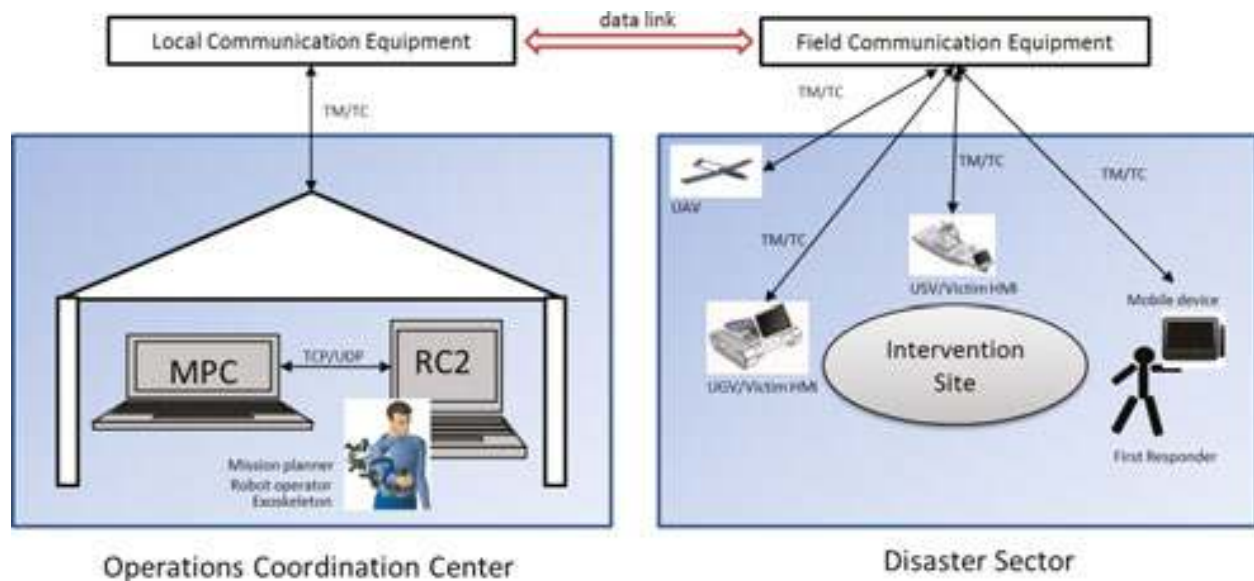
data link

Local Communication Equipment

Field Communication Equipment

TM/TC

TM/TC

TM/TC

TM/TC

TM/TC

UAV

USV/Victim HMI

Mobile device

MPC

TCP/UDP

RC2

UGV/Victim HMI

Intervention Site

Mission planner
Robot operator
Exoskeleton

First Responder

Operations Coordination Center

Disaster Sector